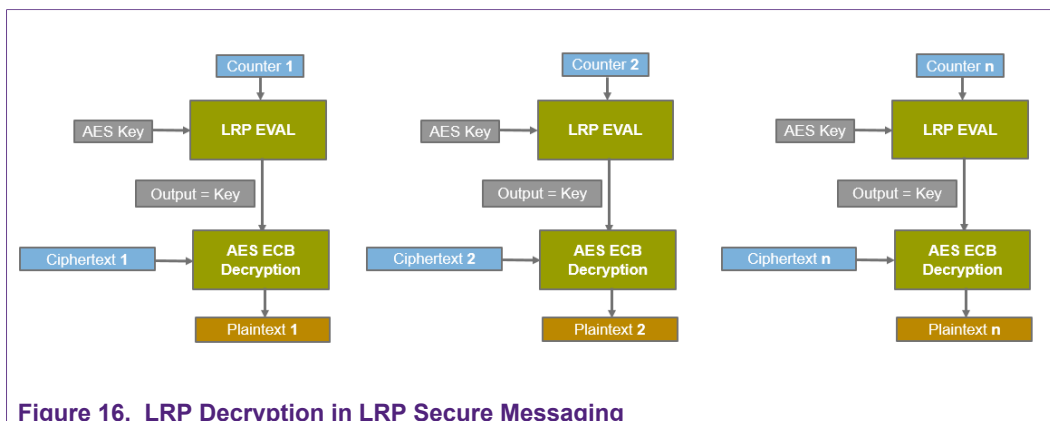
Counter 1

AES Key

LRP EVAL

Output = Key

Ciphertext 1

AES ECB Decryption

Plaintext 1

Counter 2

AES Key

LRP EVAL

Output = Key

Ciphertext 2

AES ECB Decryption

Plaintext 2

Counter n

AES Key

LRP EVAL

Output = Key

Ciphertext n

AES ECB Decryption

Plaintext n

Figure 16. LRP Decryption in LRP Secure Messaging